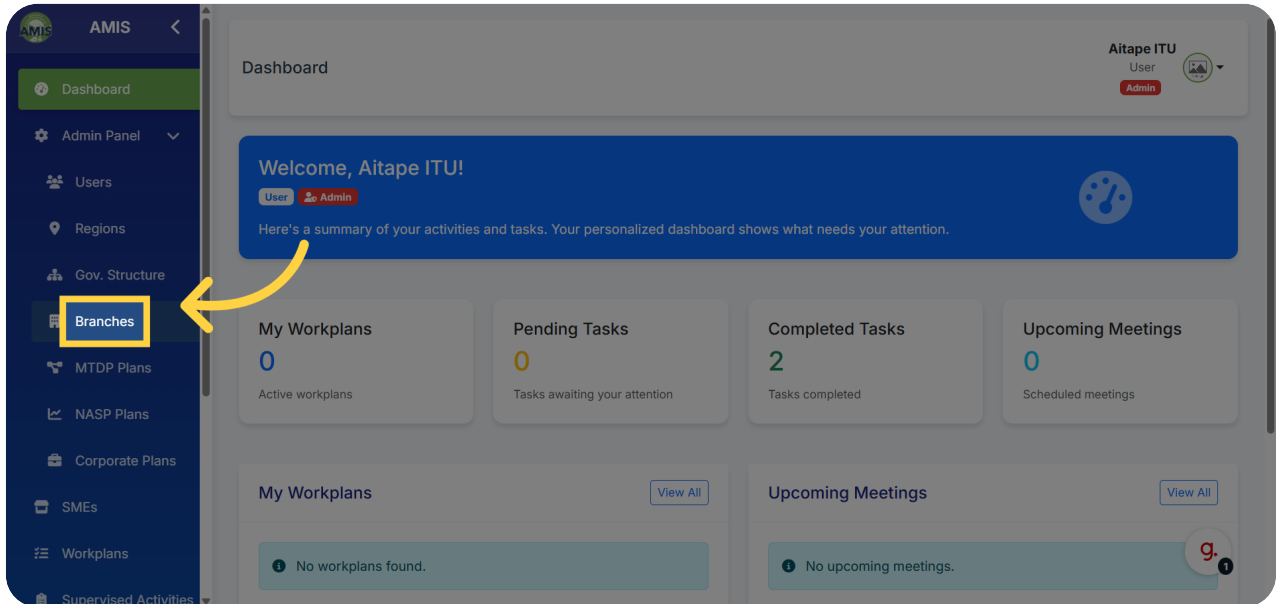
AMIS

AMIS

Dashboard

Admin Panel

Users

Regions

Gov. Structure

Branches

MTDP Plans

NASP Plans

Corporate Plans

SMEs

Workplans

Supervised Activities

Dashboard

Aitape ITU
User
Admin

Welcome, Aitape ITU!
User Admin

Here's a summary of your activities and tasks. Your personalized dashboard shows what needs your attention.

My Workplans
0
Active workplans

Pending Tasks
0
Tasks awaiting your attention

Completed Tasks
2
Tasks completed

Upcoming Meetings
0
Scheduled meetings

My Workplans
View All

No workplans found.

Upcoming Meetings
View All

No upcoming meetings.

g.
1